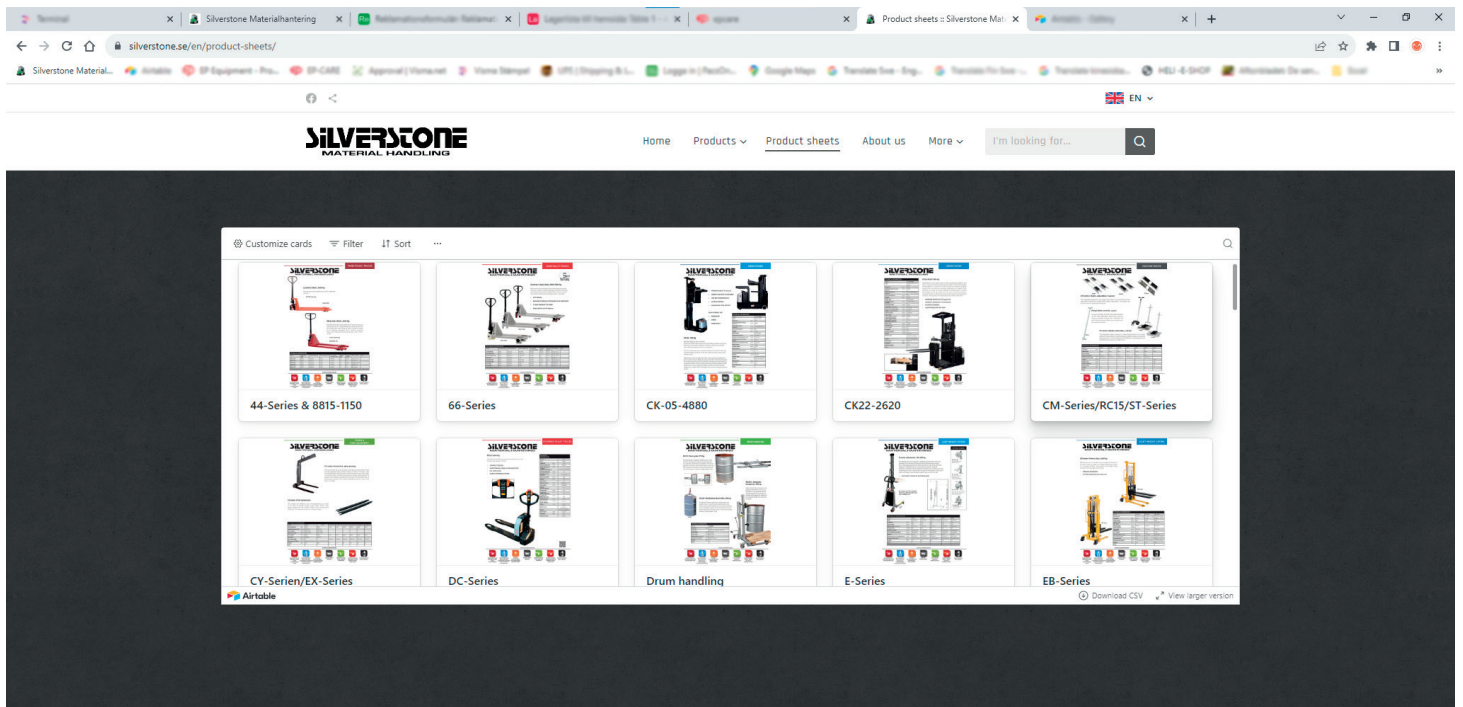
Terminal | Silverstone Materialhantering | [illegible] | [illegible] | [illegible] | Product sheets :: Silverstone Mat | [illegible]

silverstone.se/en/product-sheets/

Silverstone Material... | Airtable | EP Equipment - Pro... | EP-CARE | Approval | Visma.net | Visma Stämpel | UPS | Shipping & L... | Logga in | PacsOn... | Google Maps | Translate Sve - Eng... | Translate Fin Sve - ... | Translate kinesiska... | HELI -E-SHOP | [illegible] | Excel

EN

SILVERSTONE
MATERIAL HANDLING

Home Products Product sheets About us More

I'm looking for...

Customize cards Filter Sort ···

44-Series & 8815-1150

66-Series

CK-05-4880

CK22-2620

CM-Series/RC15/ST-Series

CY-Serien/EX-Series

DC-Series

Drum handling

E-Series

EB-Series

Airtable

Download CSV View larger version